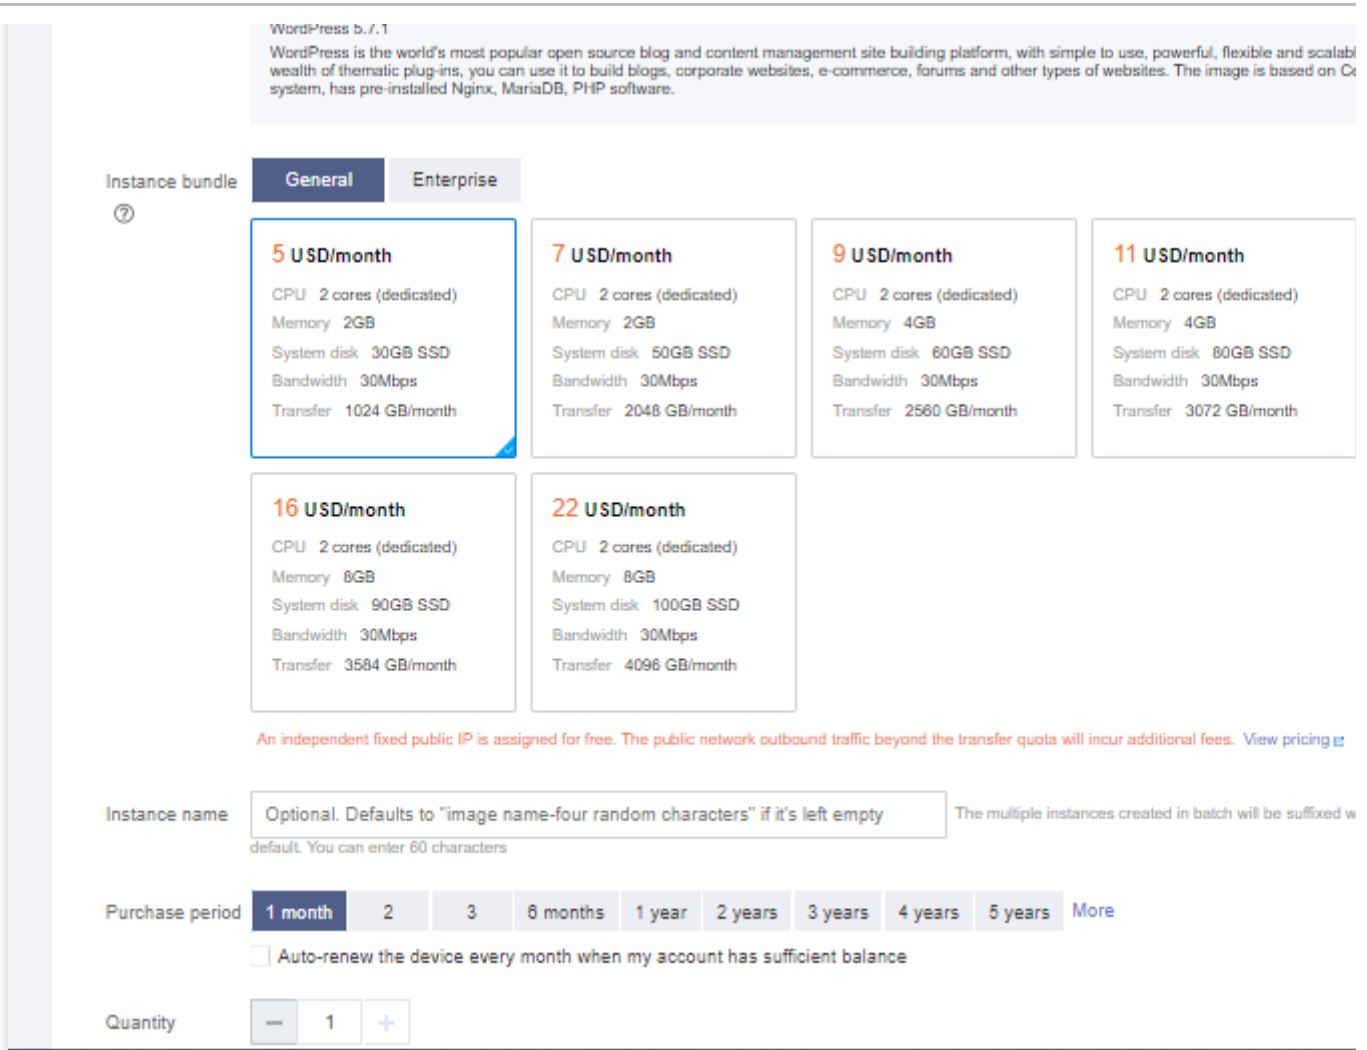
WordPress 5.7.1

WordPress is the world's most popular open source blog and content management site building platform, with simple to use, powerful, flexible and scalabl wealth of thematic plug-ins, you can use it to build blogs, corporate websites, e-commerce, forums and other types of websites. The image is based on C system, has pre-installed Nginx, MariaDB, PHP software.

Instance bundle

General Enterprise

5 USD/month
CPU 2 cores (dedicated)
Memory 2GB
System disk 30GB SSD
Bandwidth 30Mbps
Transfer 1024 GB/month

7 USD/month
CPU 2 cores (dedicated)
Memory 2GB
System disk 50GB SSD
Bandwidth 30Mbps
Transfer 2048 GB/month

9 USD/month
CPU 2 cores (dedicated)
Memory 4GB
System disk 60GB SSD
Bandwidth 30Mbps
Transfer 2560 GB/month

11 USD/month
CPU 2 cores (dedicated)
Memory 4GB
System disk 80GB SSD
Bandwidth 30Mbps
Transfer 3072 GB/month

16 USD/month
CPU 2 cores (dedicated)
Memory 8GB
System disk 90GB SSD
Bandwidth 30Mbps
Transfer 3584 GB/month

22 USD/month
CPU 2 cores (dedicated)
Memory 8GB
System disk 100GB SSD
Bandwidth 30Mbps
Transfer 4096 GB/month

An independent fixed public IP is assigned for free. The public network outbound traffic beyond the transfer quota will incur additional fees. View pricing

Instance name
Optional. Defaults to "image name-four random characters" if it's left empty
The multiple instances created in batch will be suffixed w default. You can enter 60 characters

Purchase period
1 month 2 3 6 months 1 year 2 years 3 years 4 years 5 years More
Auto-renew the device every month when my account has sufficient balance

Quantity
− 1 +